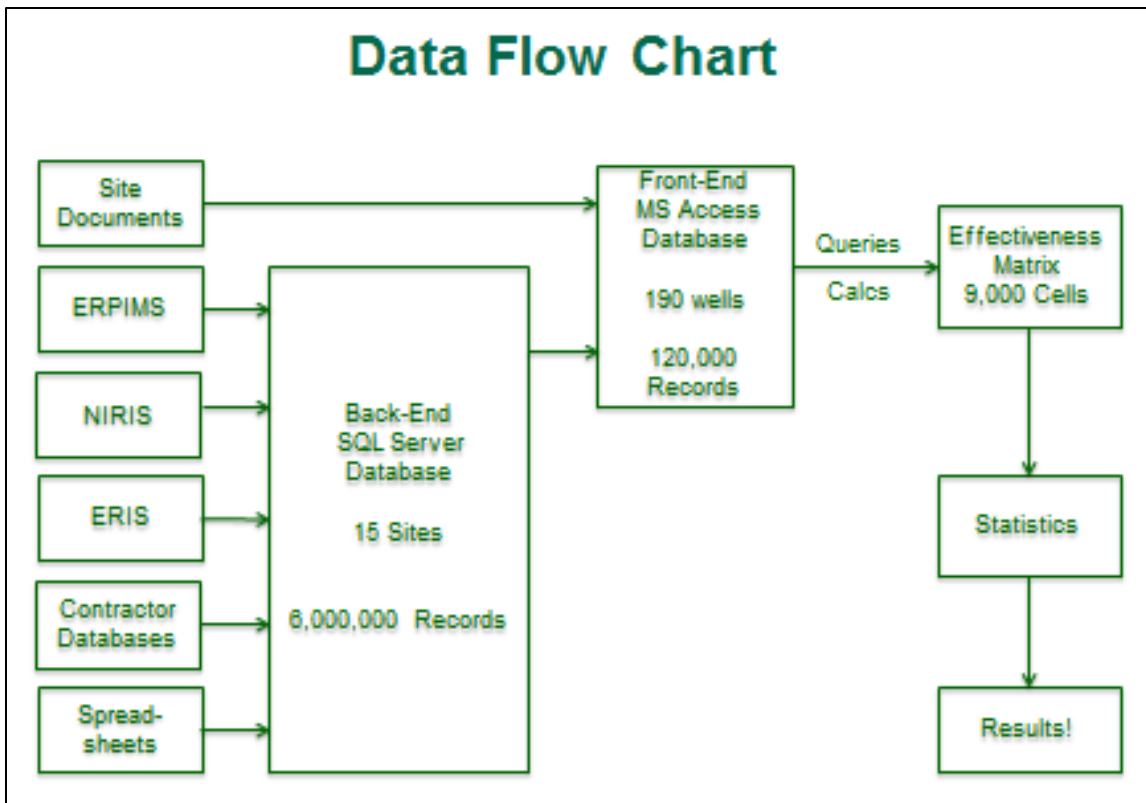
Data Flow Chart

Site Documents

ERPIMS

NIRIS

ERIS

Contractor Databases

Spread-sheets

Back-End SQL Server Database

15 Sites

6,000,000 Records

Front-End MS Access Database

190 wells

120,000 Records

Queries

Calcs

Effectiveness Matrix 9,000 Cells

Statistics

Results!